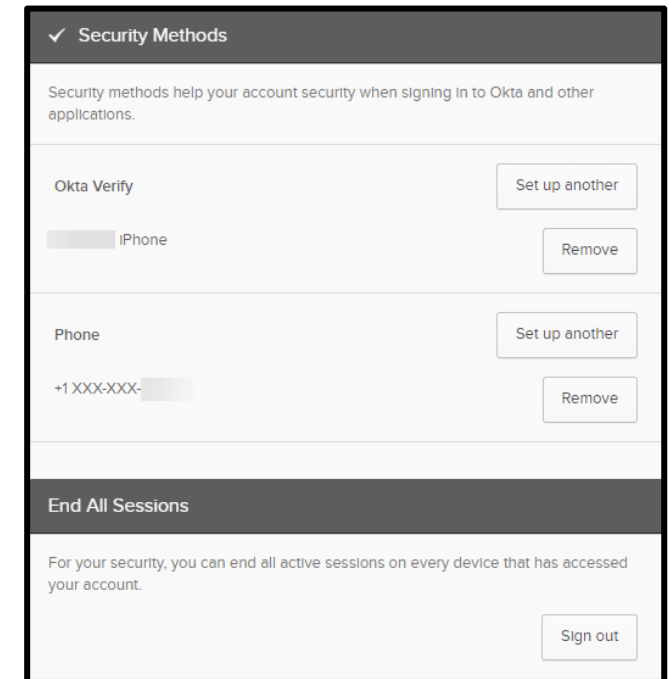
✓ Security Methods

Security methods help your account security when signing in to Okta and other applications.

Okta Verify

Set up another

iPhone

Remove

Phone

Set up another

+1 XXX-XXX-

Remove

End All Sessions

For your security, you can end all active sessions on every device that has accessed your account.

Sign out